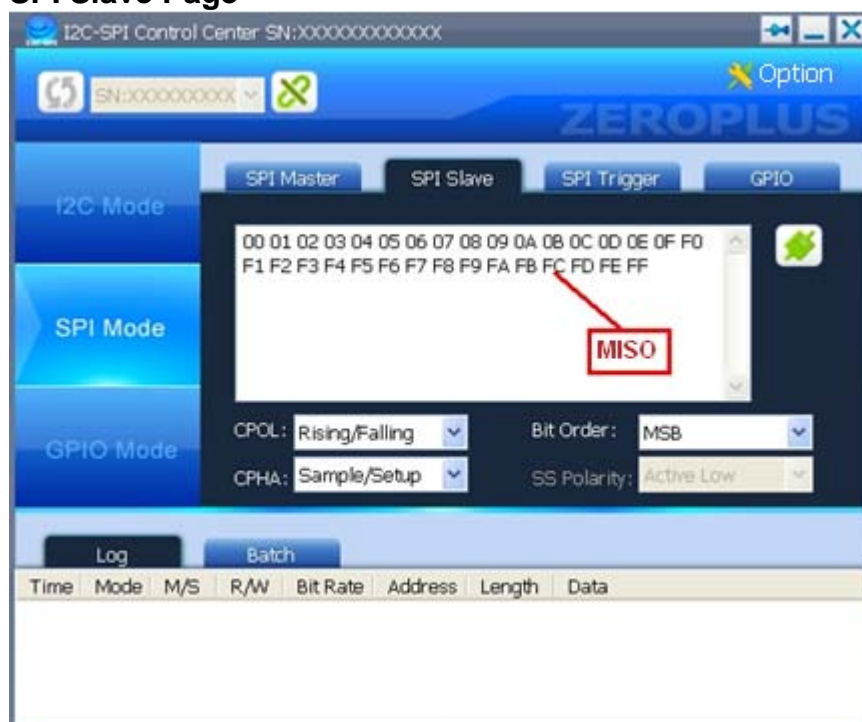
SPI Slave Page

I2C-SPI Control Center SN:XXXXXXXXXXXX

SN:XXXXXXXXXX

Option

ZEROPLUS

I2C Mode

SPI Mode

GPIO Mode

SPI Master | SPI Slave | SPI Trigger | GPIO

00 01 02 03 04 05 06 07 08 09 0A 0B 0C 0D 0E 0F F0 F1 F2 F3 F4 F5 F6 F7 F8 F9 FA FB FC FD FE FF

MISO

CPOL: Rising/Falling

CPHA: Sample/Setup

Bit Order: MSB

SS Polarity: Active Low

Log | Batch

| Time | Mode | M/S | R/W | Bit Rate | Address | Length | Data |
|---|---|---|---|---|---|---|---|